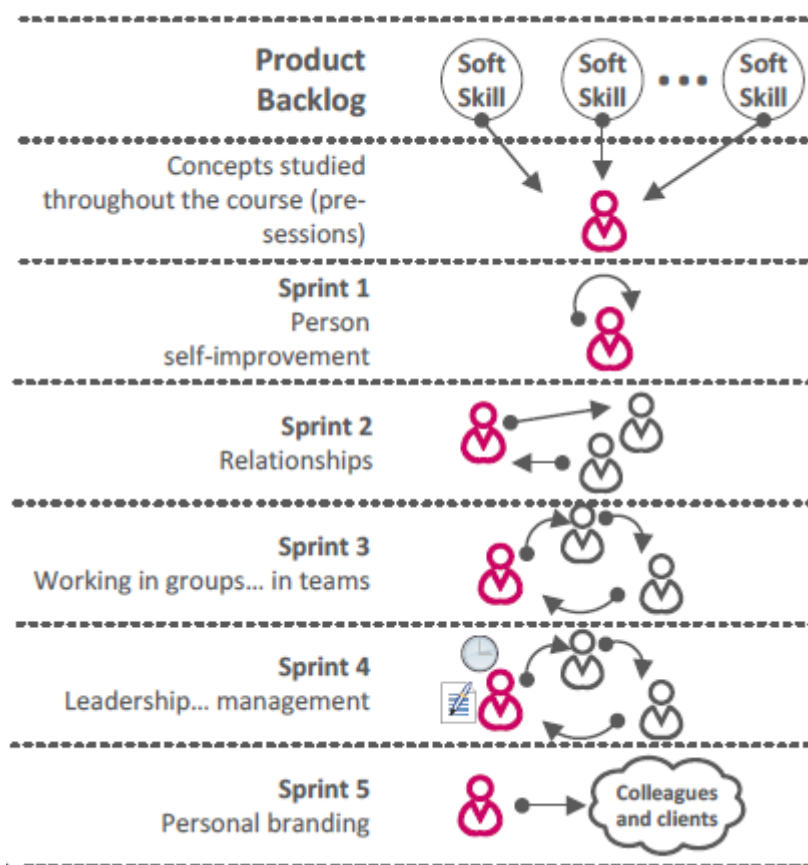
Product Backlog

Soft Skill

Soft Skill

...

Soft Skill

Concepts studied throughout the course (pre-sessions)

Sprint 1
Person self-improvement

Sprint 2
Relationships

Sprint 3
Working in groups... in teams

Sprint 4
Leadership... management

Sprint 5
Personal branding

Colleagues and clients